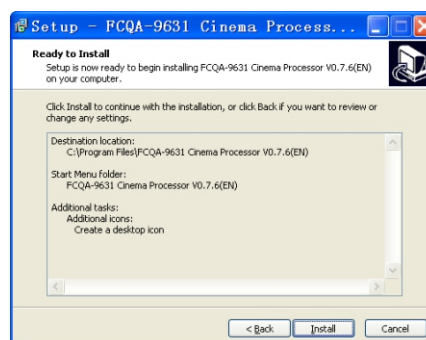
Setup - FCQA-9631 Cinema Process...

Ready to Install
Setup is now ready to begin installing FCQA-9631 Cinema Processor V0.7.6(EN) on your computer.

Click Install to continue with the installation, or click Back if you want to review or change any settings.

Destination location:
C:\Program Files\FCQA-9631 Cinema Processor V0.7.6(EN)

Start Menu folder:
FCQA-9631 Cinema Processor V0.7.6(EN)

Additional tasks:
Additional icons:
Create a desktop icon

< Back Install Cancel